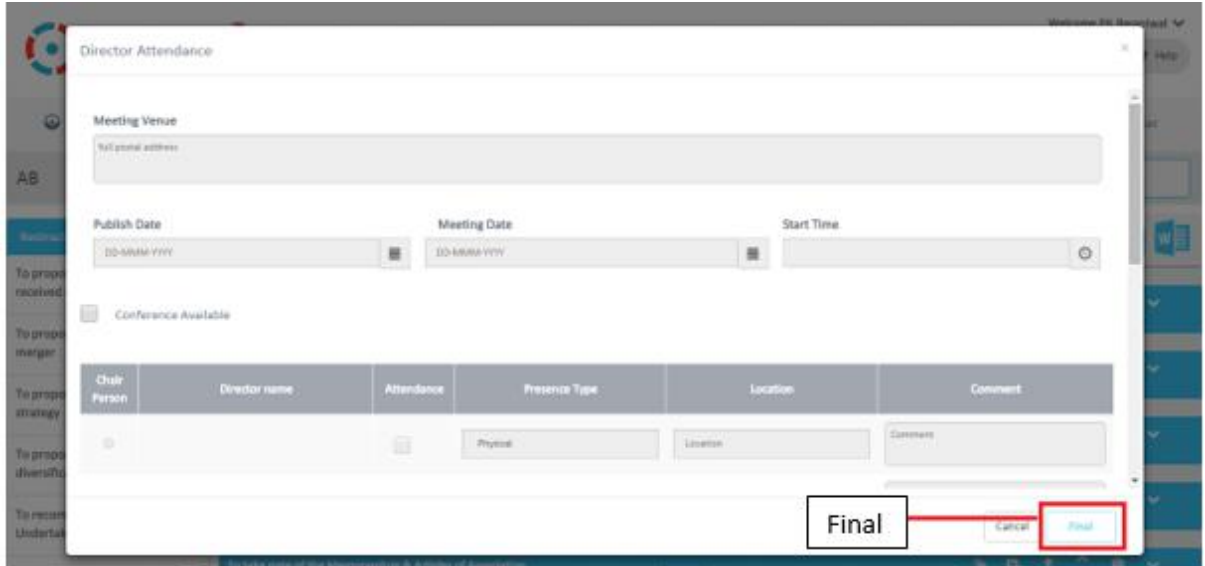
Welcome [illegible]

Help

AB

To propo received

To propo merger

To propo strategy

To propo diversific

To recom Undertak

Director Attendance

×

Meeting Venue

Full postal address

Publish Date

DD-MMM-YYYY

Meeting Date

DD-MMM-YYYY

Start Time

Conference Available

| Chair Person | Director name | Attendance | Presence Type | Location | Comment |
|---|---|---|---|---|---|
| | | | Physical | Location | Comment |

Final

Cancel

Final